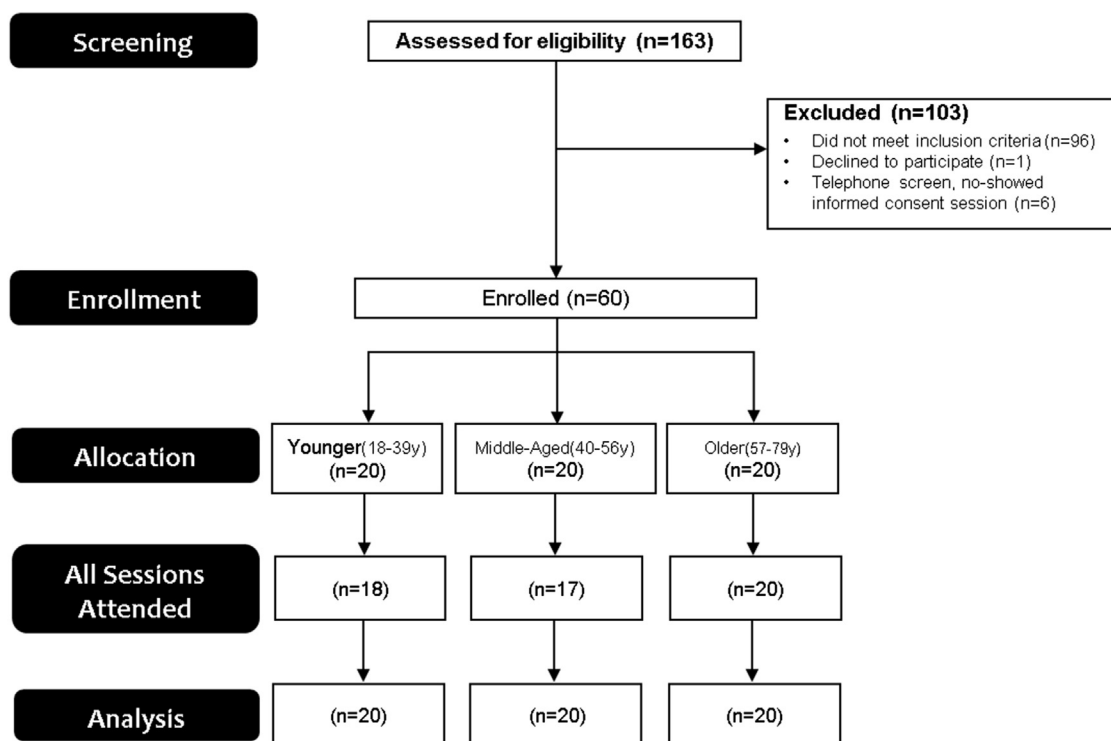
Screening

Assessed for eligibility (n=163)

Excluded (n=103)
- Did not meet inclusion criteria (n=96)
- Declined to participate (n=1)
- Telephone screen, no-showed informed consent session (n=6)

Enrollment

Enrolled (n=60)

Allocation

Younger(18-39y) (n=20)

Middle-Aged(40-56y) (n=20)

Older(57-79y) (n=20)

All Sessions Attended

(n=18)

(n=17)

(n=20)

Analysis

(n=20)

(n=20)

(n=20)